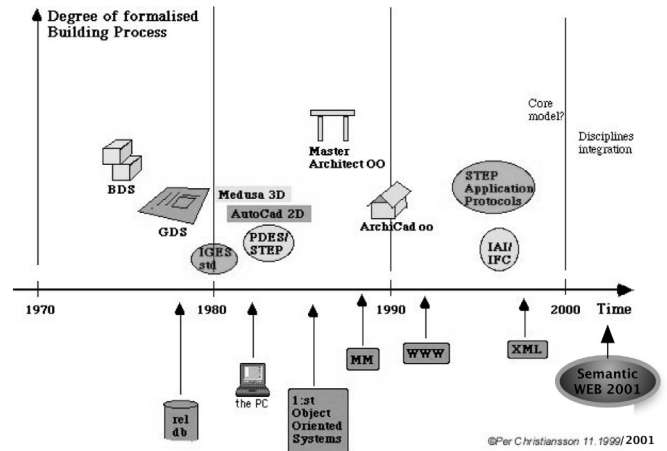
Degree of formalised Building Process

BDS

GDS

Medusa 3D

AutoCad 2D

IGES std

PDES/ STEP

Master Architect OO

ArchiCad oo

STEP Application Protocols

IAI/ IFC

Core model?

Disciplines integration

1970

1980

1990

2000

Time

rel db

the PC

1:st Object Oriented Systems

MM

WWW

XML

Semantic WEB 2001

©Per Christiansson 11.1999/2001